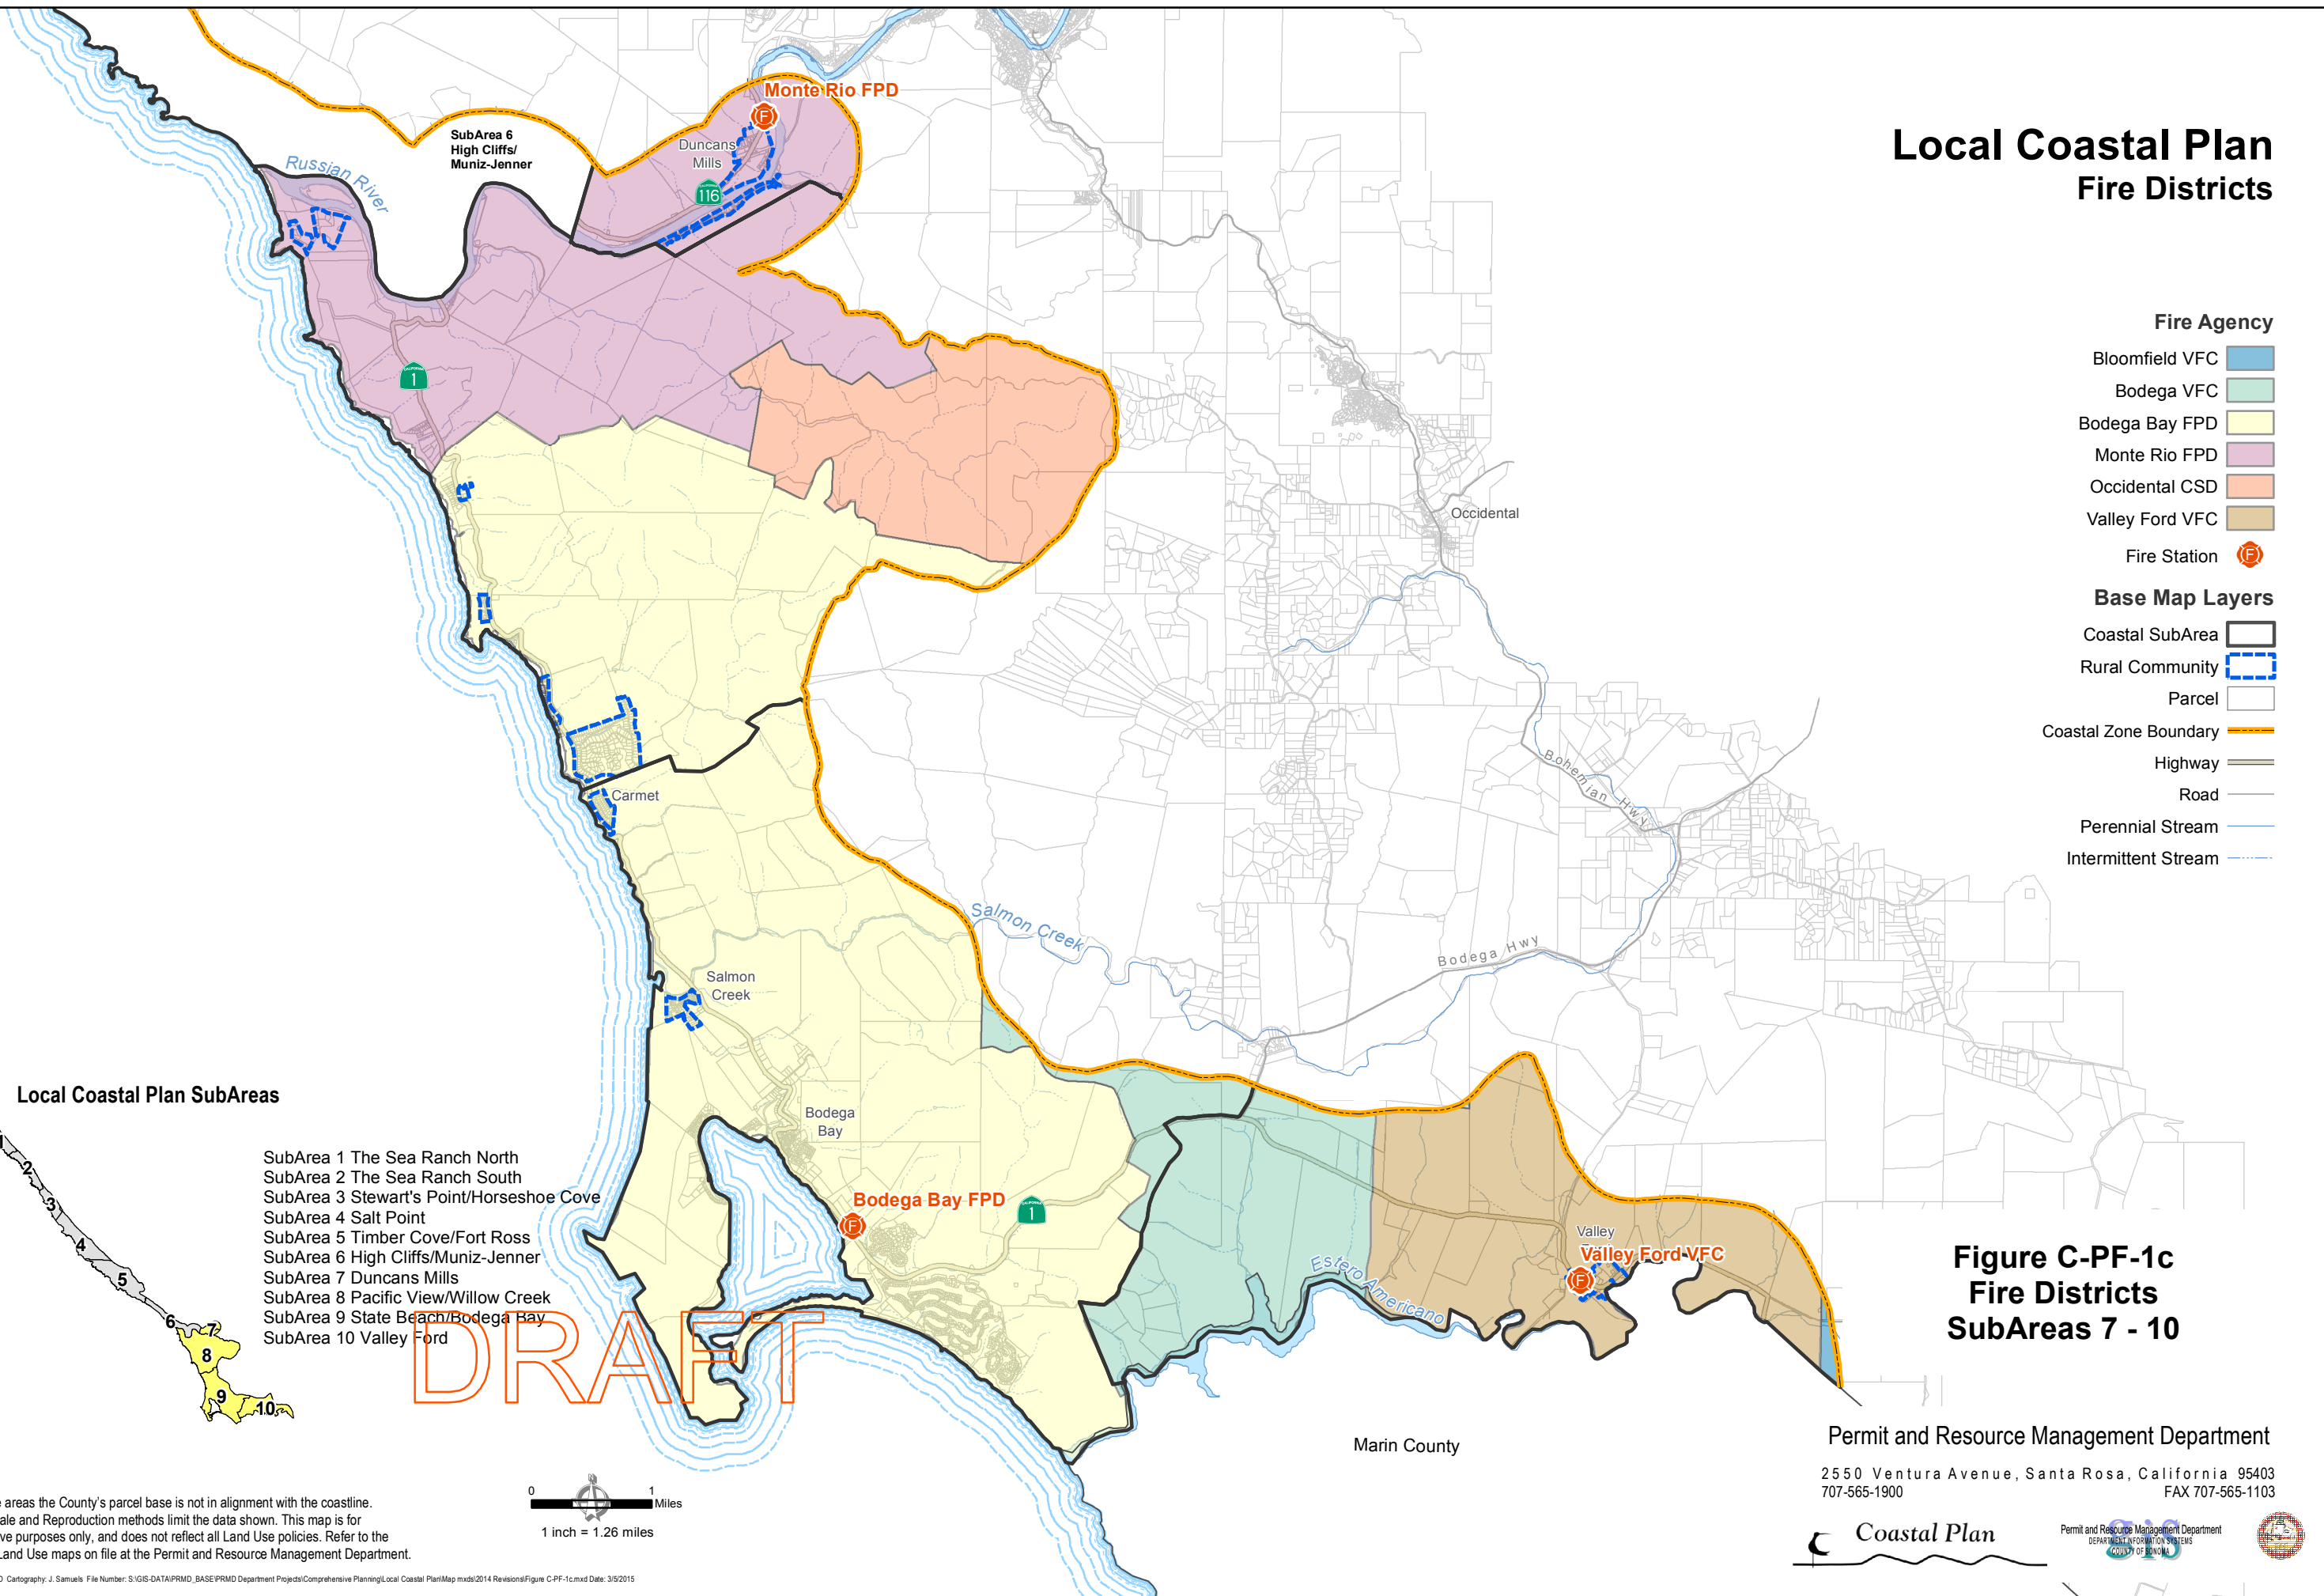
Local Coastal Plan
Fire Districts

Fire Agency
Bloomfield VFC
Bodega VFC
Bodega Bay FPD
Monte Rio FPD
Occidental CSD
Valley Ford VFC
Fire Station

Base Map Layers
Coastal SubArea
Rural Community
Parcel
Coastal Zone Boundary
Highway
Road
Perennial Stream
Intermittent Stream

Monte Rio FPD
SubArea 6 High Cliffs/ Muniz-Jenner
Russian River
Duncans Mills
116
1
Occidental
Bohemian Hwy
Carmet
Salmon Creek
Salmon Creek
Bodega Hwy
Bodega Bay
Bodega Bay FPD
1
Valley
Valley Ford VFC
Estero Americano
Marin County

Local Coastal Plan SubAreas
SubArea 1 The Sea Ranch North
SubArea 2 The Sea Ranch South
SubArea 3 Stewart's Point/Horseshoe Cove
SubArea 4 Salt Point
SubArea 5 Timber Cove/Fort Ross
SubArea 6 High Cliffs/Muniz-Jenner
SubArea 7 Duncans Mills
SubArea 8 Pacific View/Willow Creek
SubArea 9 State Beach/Bodega Bay
SubArea 10 Valley Ford
2 3 4 5 6 7 8 9 10

DRAFT

Figure C-PF-1c
Fire Districts
SubAreas 7 - 10

Permit and Resource Management Department
2550 Ventura Avenue, Santa Rosa, California 95403
707-565-1900
FAX 707-565-1103
Coastal Plan
Permit and Resource Management Department DEPARTMENT INFORMATION SYSTEMS COUNTY OF SONOMA

0 1 Miles
1 inch = 1.26 miles

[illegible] areas the County's parcel base is not in alignment with the coastline. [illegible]ale and Reproduction methods limit the data shown. This map is for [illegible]ve purposes only, and does not reflect all Land Use policies. Refer to the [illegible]Land Use maps on file at the Permit and Resource Management Department.

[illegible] Cartography: J. Samuels File Number: S:\GIS-DATA\PRMD_BASE\PRMD Department Projects\Comprehensive Planning\Local Coastal Plan\Map mxds\2014 Revisions\Figure C-PF-1c.mxd Date: 3/5/2015